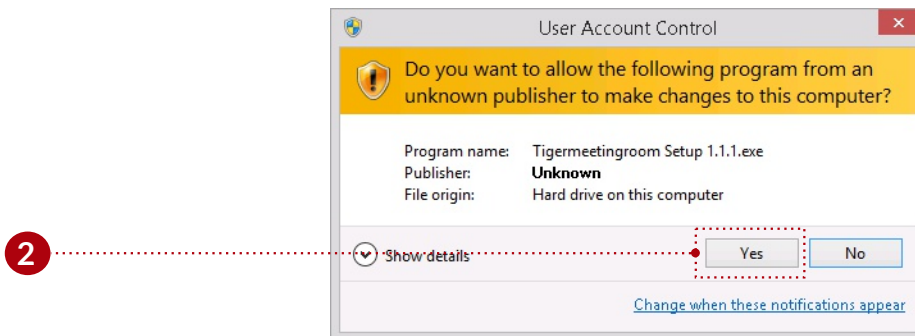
User Account Control

Do you want to allow the following program from an unknown publisher to make changes to this computer?

| | |
|---|---|
| Program name: | Tigermeetingroom Setup 1.1.1.exe |
| Publisher: | Unknown |
| File origin: | Hard drive on this computer |

2

Show details

Yes

No

Change when these notifications appear